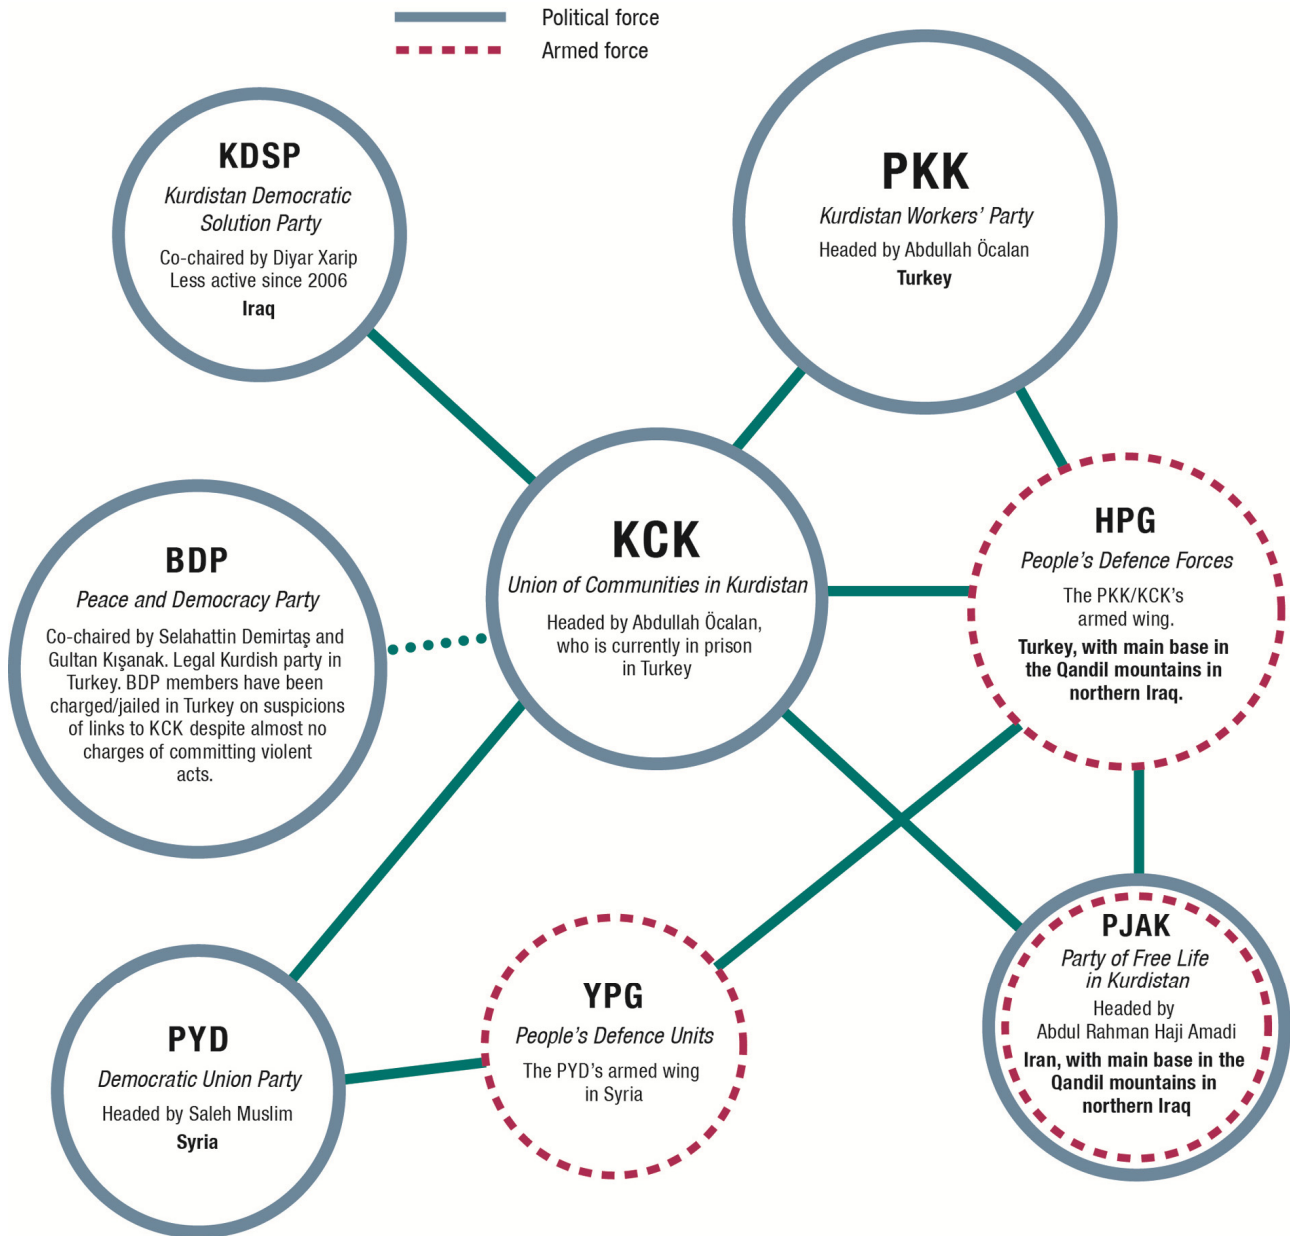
Political force
Armed force

KDSP
Kurdistan Democratic Solution Party
Co-chaired by Diyar Xarip
Less active since 2006
Iraq

PKK
Kurdistan Workers' Party
Headed by Abdullah Öcalan
Turkey

BDP
Peace and Democracy Party
Co-chaired by Selahattin Demirtaş and Gultan Kışanak. Legal Kurdish party in Turkey. BDP members have been charged/jailed in Turkey on suspicions of links to KCK despite almost no charges of committing violent acts.

KCK
Union of Communities in Kurdistan
Headed by Abdullah Öcalan, who is currently in prison in Turkey

HPG
People's Defence Forces
The PKK/KCK's armed wing.
Turkey, with main base in the Qandil mountains in northern Iraq.

PYD
Democratic Union Party
Headed by Saleh Muslim
Syria

YPG
People's Defence Units
The PYD's armed wing in Syria

PJAK
Party of Free Life in Kurdistan
Headed by Abdul Rahman Haji Amadi
Iran, with main base in the Qandil mountains in northern Iraq